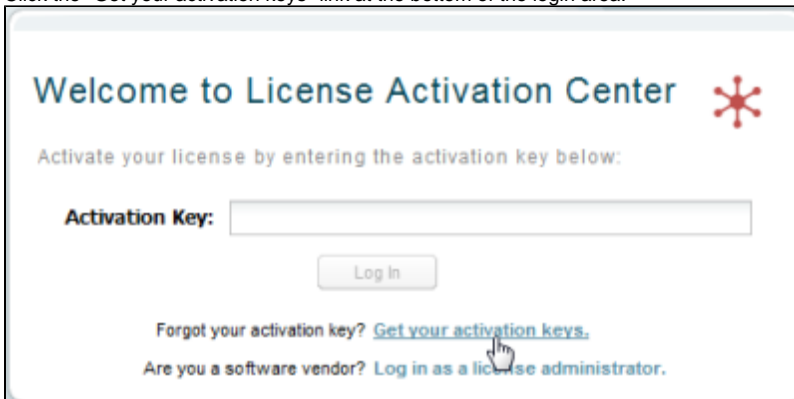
Click the "Get your activation keys" link at the bottom of the login area.

Welcome to License Activation Center

Activate your license by entering the activation key below:

Activation Key:

Log In

Forgot your activation key? Get your activation keys.

Are you a software vendor? Log in as a license administrator.